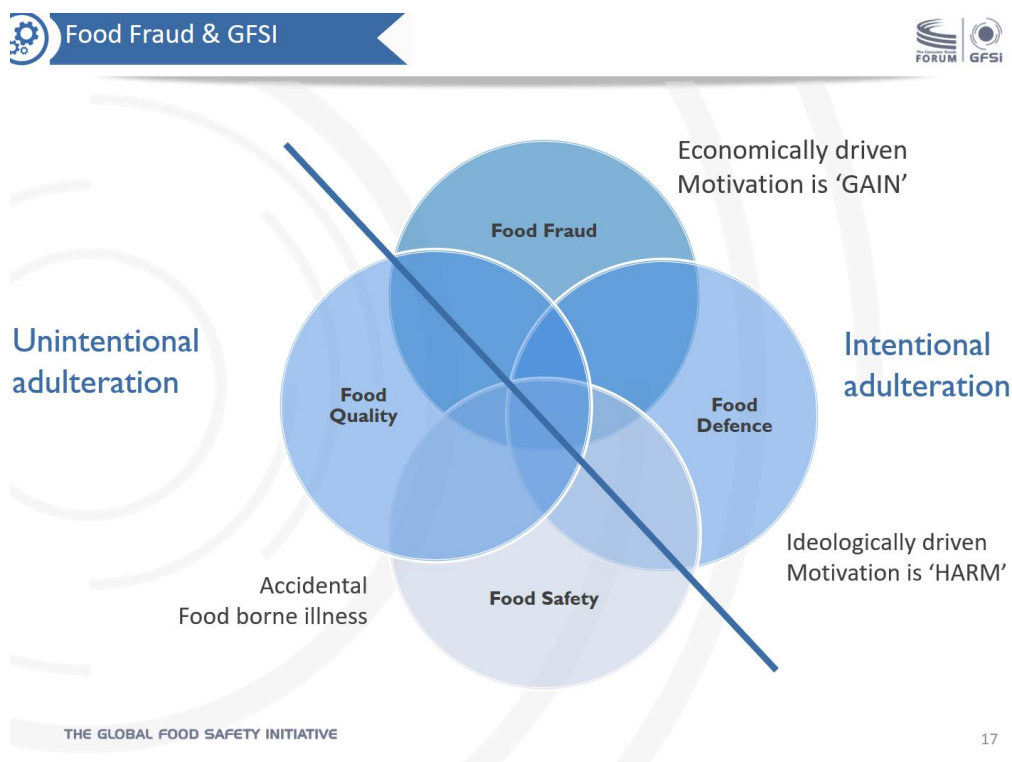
Food Fraud & GFSI

The Consumer Goods FORUM | GFSI

Economically driven
Motivation is 'GAIN'

Food Fraud

Unintentional adulteration

Intentional adulteration

Food Quality

Food Defence

Ideologically driven
Motivation is 'HARM'

Accidental
Food borne illness

Food Safety

THE GLOBAL FOOD SAFETY INITIATIVE

17